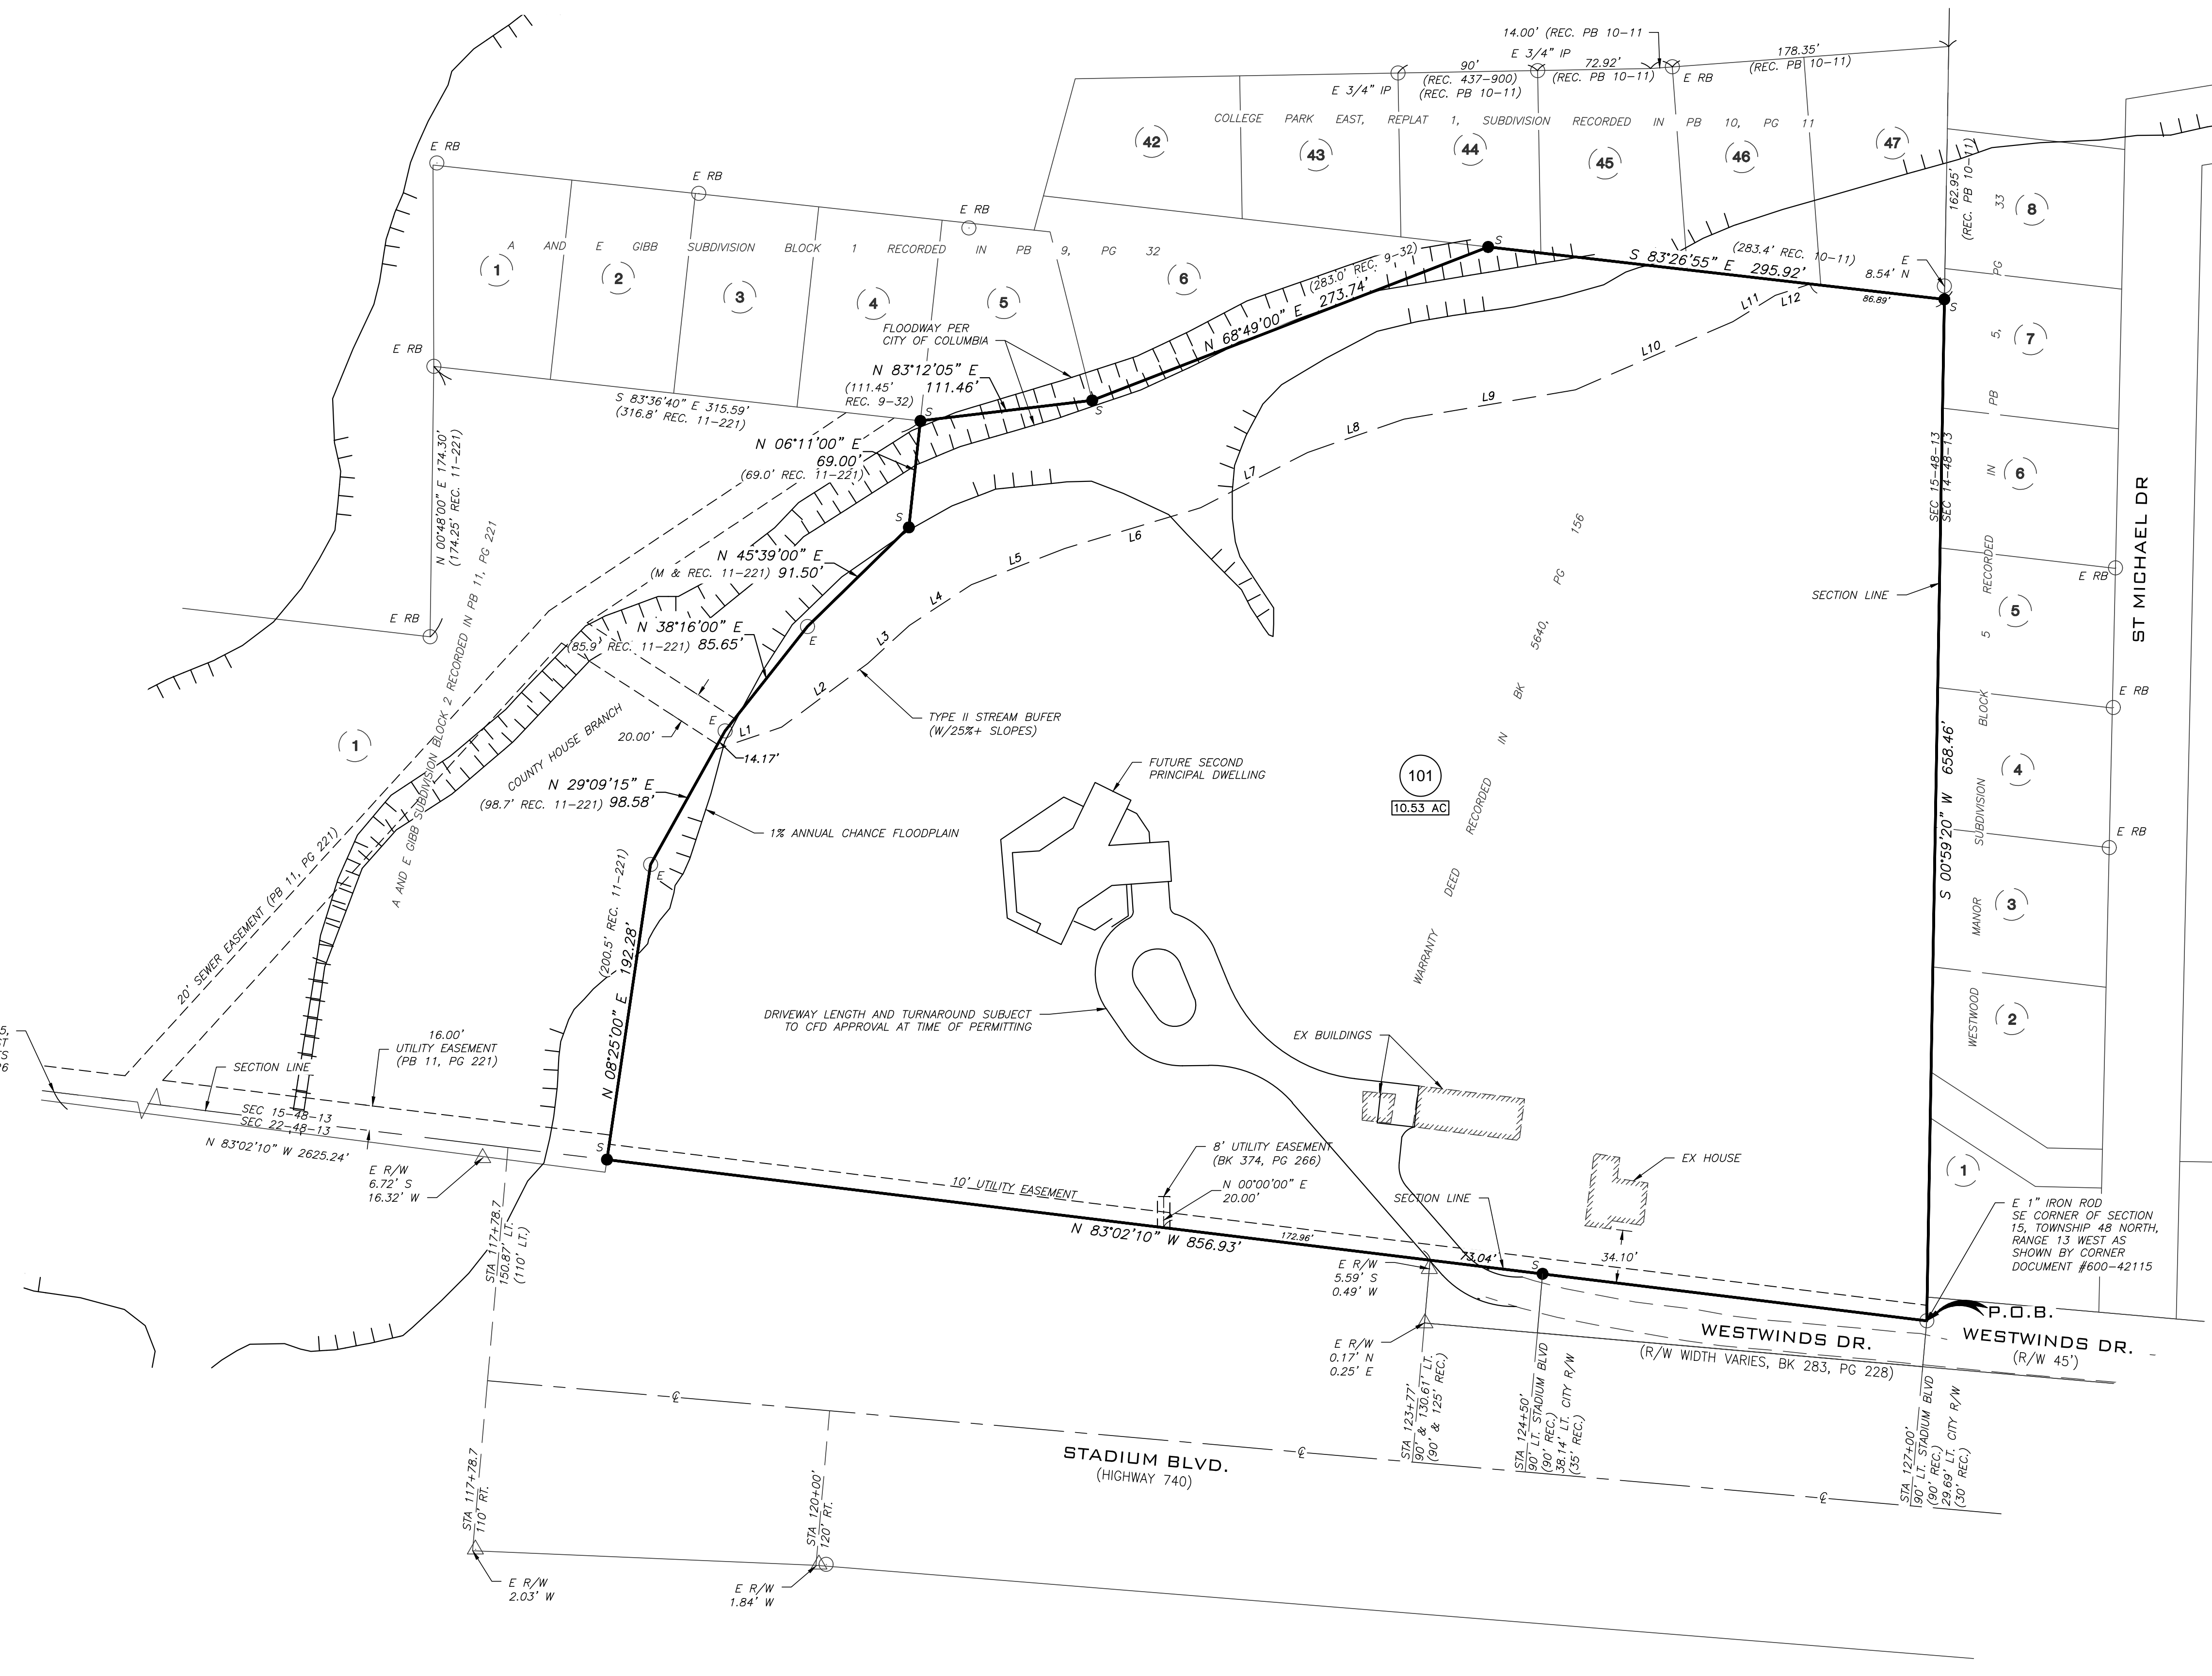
14.00' (REC. PB 10-11)
E 3/4" IP
90'
(REC. 437-900)
(REC. PB 10-11)
72.92'
(REC. PB 10-11)
E RB
178.35'
(REC. PB 10-11)
E 3/4" IP

COLLEGE PARK EAST, REPLAT 1, SUBDIVISION RECORDED IN PB 10, PG 11

42
43
44
45
46
47

E RB
E RB
E RB

A AND E GIBB SUBDIVISION BLOCK 1 RECORDED IN PB 9, PG 32

1
2
3
4
5
6

162.95'
(REC. PB 10-11)
8
33
PG
7
5,
PB
6
IN
RECORDED
5
5
BLOCK
4
SUBDIVISION
MANOR
3
WESTWOOD
2
1

ST MICHAEL DR

(283.0' REC. 9-32)
N 68°49'00" E 273.74'
S 83°26'55" E 295.92'
(283.4' REC. 10-11)
E
8.54' N
86.89'
S
S
S
L11
L12
L10
L9
L8
L7
L6
L5
L4
L3
L2
L1

FLOODWAY PER
CITY OF COLUMBIA

N 83°12'05" E
(111.45' REC. 9-32) 111.46'

E RB
S 83°36'40" E 315.59'
(316.8' REC. 11-221)

N 06°11'00" E
69.00'
(69.0' REC. 11-221)

N 00°48'00" E 174.30'
(174.25' REC. 11-221)

A AND E GIBB SUBDIVISION BLOCK 2 RECORDED IN PB 11, PG 221

N 45°39'00" E
(M & REC. 11-221) 91.50'

E RB

N 38°16'00" E
(85.9' REC. 11-221) 85.65'

E
E
20.00'
14.17'

TYPE II STREAM BUFER
(W/25%+ SLOPES)

1
COUNTY HOUSE BRANCH

N 29°09'15" E
(98.7' REC. 11-221) 98.58'

1% ANNUAL CHANCE FLOODPLAIN

FUTURE SECOND
PRINCIPAL DWELLING

101
10.53 AC

WARRANTY DEED RECORDED IN BK 5640, PG 156

E
(200.5' REC. 11-221)
N 08°25'00" E 192.28'

20' SEWER EASEMENT (PB 11, PG 221)

DRIVEWAY LENGTH AND TURNAROUND SUBJECT
TO CFD APPROVAL AT TIME OF PERMITTING

EX BUILDINGS

SECTION LINE
SEC 15-48-13
SEC 14-48-13
S 00°59'20" W 658.46'

E RB
E RB
E RB

16.00'
UTILITY EASEMENT
(PB 11, PG 221)
SECTION LINE
SEC 15-48-13
SEC 22-48-13
N 83°02'10" W 2625.24'

E R/W
6.72' S
16.32' W

S

10' UTILITY EASEMENT
8' UTILITY EASEMENT
(BK 374, PG 266)
N 00°00'00" E
20.00'

EX HOUSE

N 83°02'10" W 856.93'
172.96'
SECTION LINE
73.04'
S
34.10'

E 1" IRON ROD
SE CORNER OF SECTION
15, TOWNSHIP 48 NORTH,
RANGE 13 WEST AS
SHOWN BY CORNER
DOCUMENT #600-42115

P.O.B.

E R/W
5.59' S
0.49' W

E R/W
0.17' N
0.25' E

STA 117+78.7
150.87' LT.
(110' LT.)

WESTWINDS DR.
(R/W WIDTH VARIES, BK 283, PG 228)

WESTWINDS DR.
(R/W 45')

STA 123+77'
90' & 130.61' LT.
(90' & 125' REC.)

STA 124+50'
90' LT. STADIUM BLVD
(90' REC.)
38.14' LT. CITY R/W
(35' REC.)

STA 127+00'
90' LT. STADIUM BLVD
(90' REC.)
29.69' LT. CITY R/W
(30' REC.)

STADIUM BLVD.
(HIGHWAY 740)

STA 117+78.7
110' RT.

STA 120+00'
120' RT.

E R/W
2.03' W

E R/W
1.84' W

5,
-4
S
6